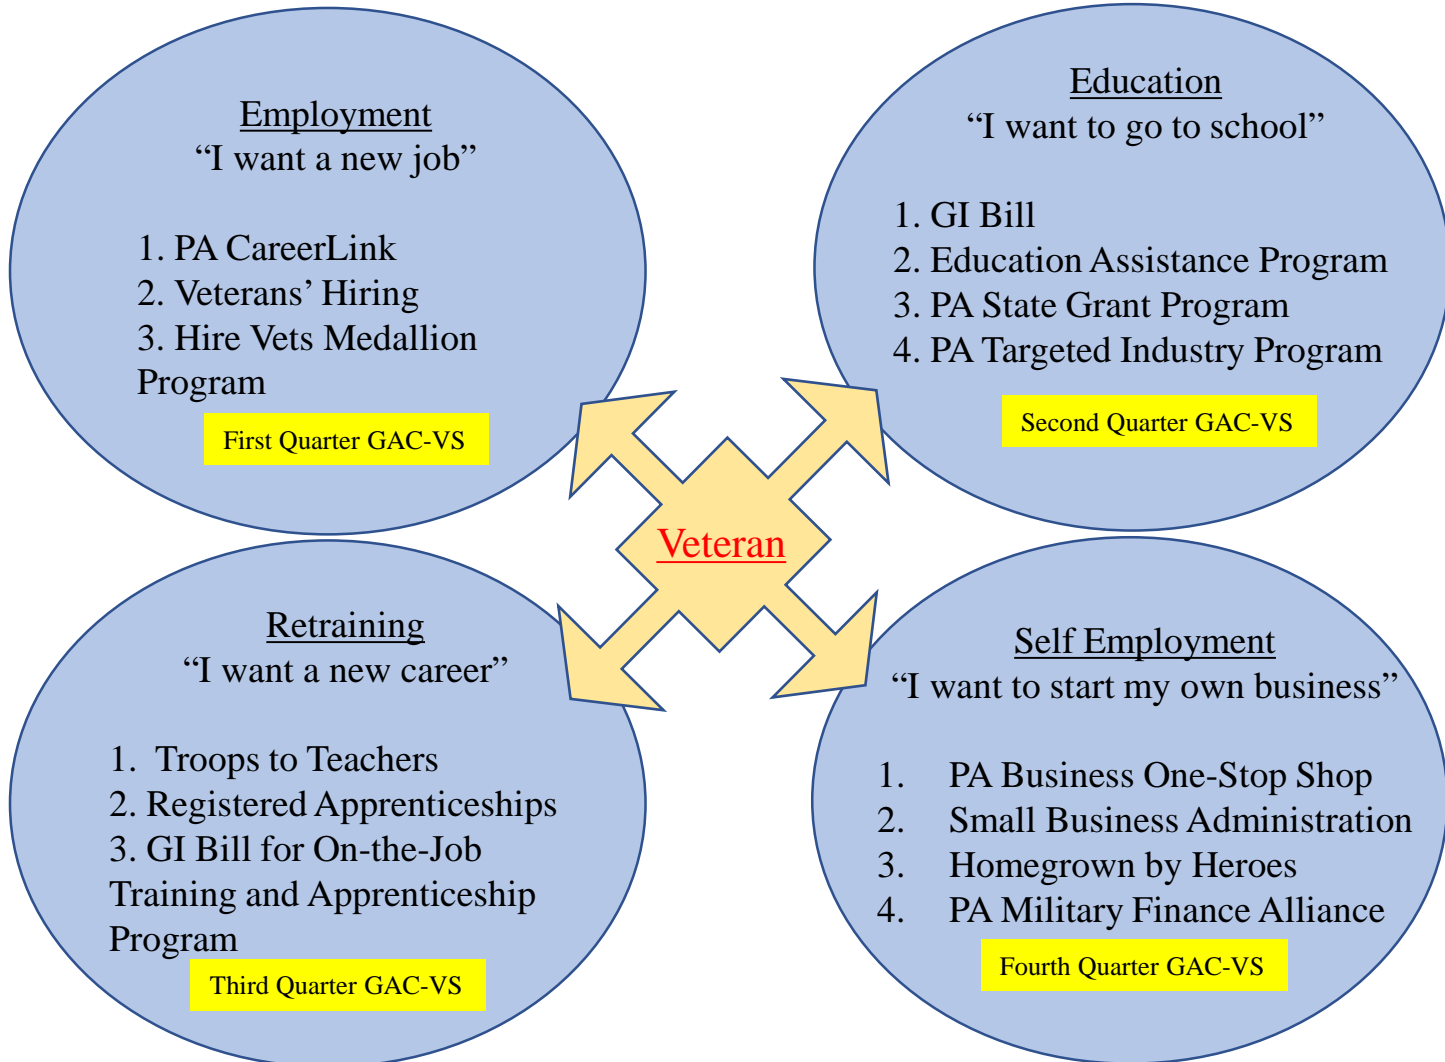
Employment
“I want a new job”

1. PA CareerLink
2. Veterans’ Hiring
3. Hire Vets Medallion Program

First Quarter GAC-VS

Education
“I want to go to school”

1. GI Bill
2. Education Assistance Program
3. PA State Grant Program
4. PA Targeted Industry Program

Second Quarter GAC-VS

Veteran

Retraining
“I want a new career”

1. Troops to Teachers
2. Registered Apprenticeships
3. GI Bill for On-the-Job Training and Apprenticeship Program

Third Quarter GAC-VS

Self Employment
“I want to start my own business”

1. PA Business One-Stop Shop
2. Small Business Administration
3. Homegrown by Heroes
4. PA Military Finance Alliance

Fourth Quarter GAC-VS